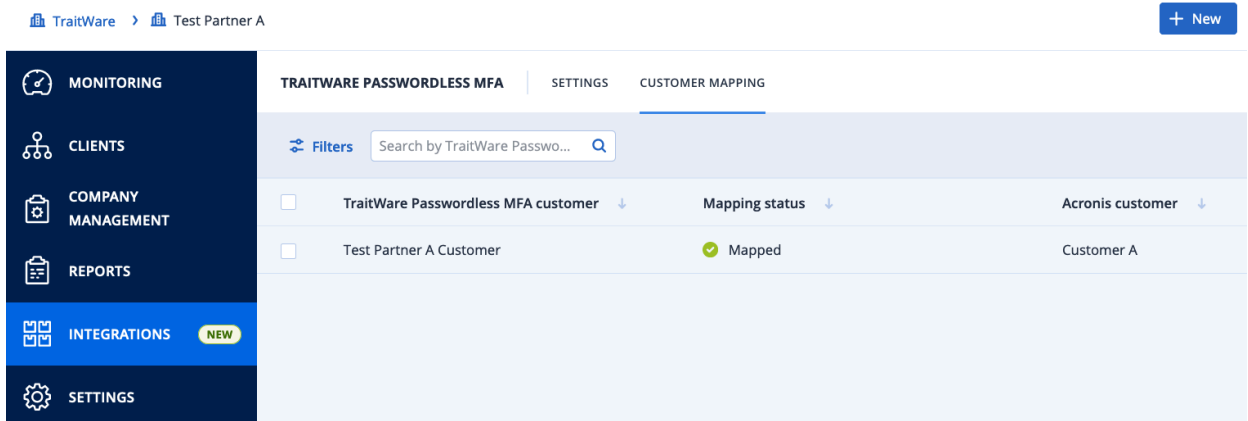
TraitWare > Test Partner A

+ New

MONITORING

CLIENTS

COMPANY MANAGEMENT

REPORTS

INTEGRATIONS NEW

SETTINGS

TRAITWARE PASSWORDLESS MFA | SETTINGS | CUSTOMER MAPPING

Filters | Search by TraitWare Passwo...

| TraitWare Passwordless MFA customer | Mapping status | Acronis customer |
|---|---|---|
| Test Partner A Customer | Mapped | Customer A |